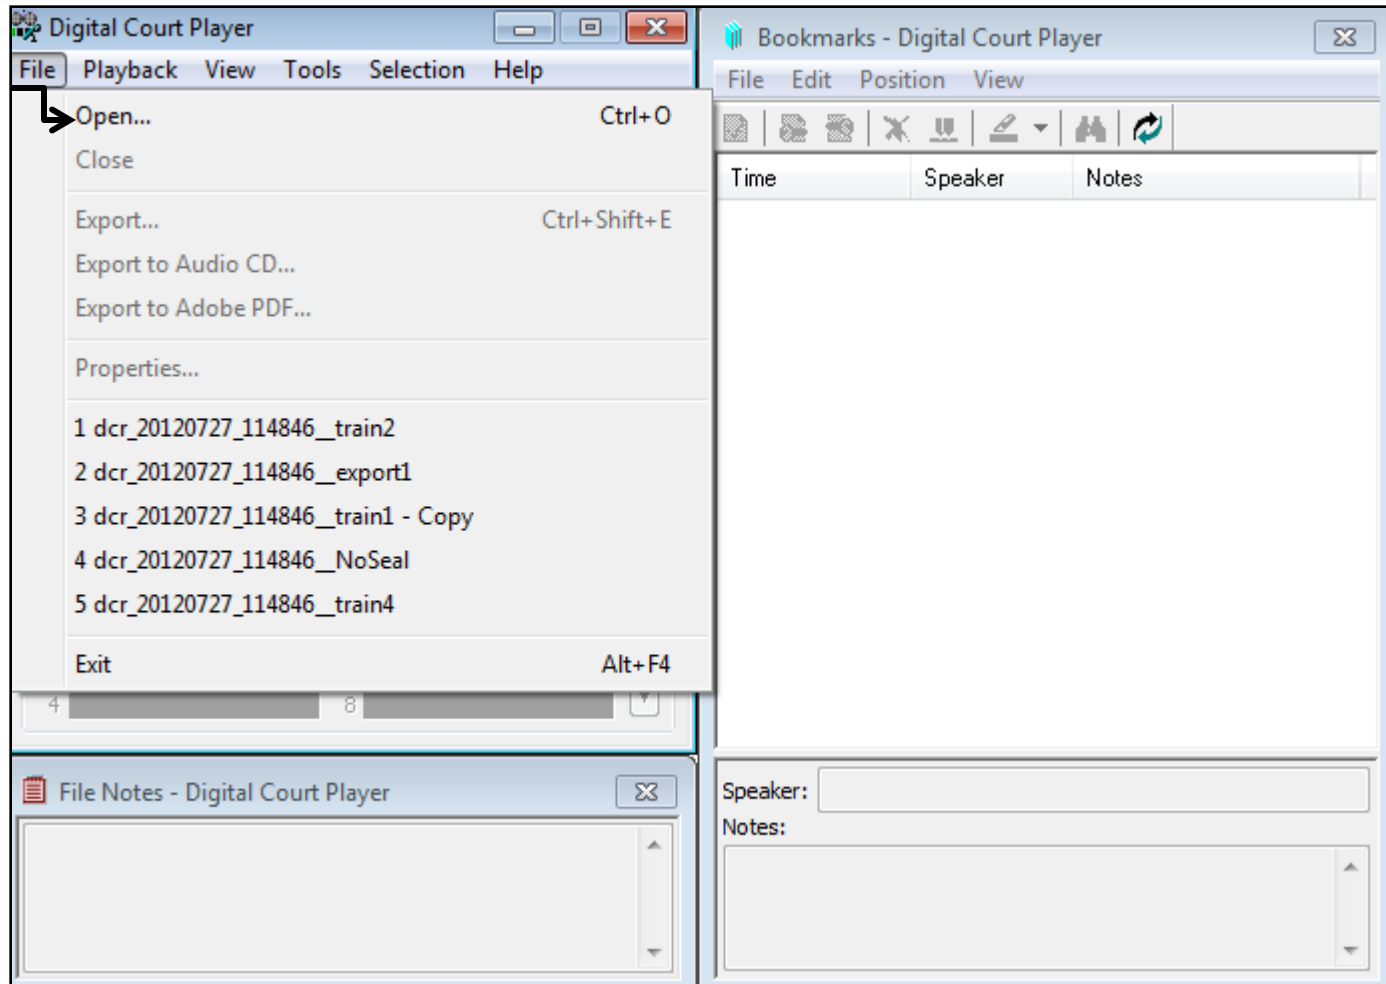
Digital Court Player

File Playback View Tools Selection Help

Open... Ctrl+O
Close

Export... Ctrl+Shift+E
Export to Audio CD...
Export to Adobe PDF...

Properties...

1 dcr_20120727_114846_train2
2 dcr_20120727_114846_export1
3 dcr_20120727_114846_train1 - Copy
4 dcr_20120727_114846_NoSeal
5 dcr_20120727_114846_train4

Exit Alt+F4

4 8

File Notes - Digital Court Player

Bookmarks - Digital Court Player

File Edit Position View

| Time | Speaker | Notes |
|---|---|---|

Speaker:
Notes: